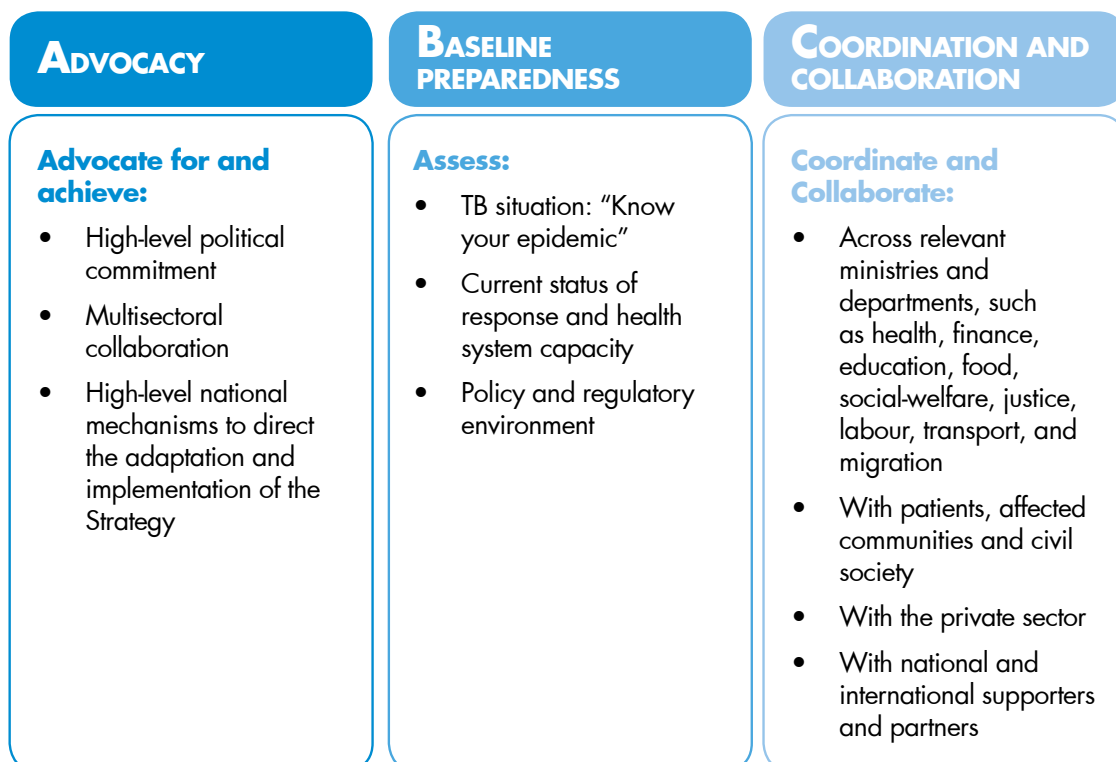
ADVOCACY

Advocate for and achieve:

- High-level political commitment
- Multisectoral collaboration
- High-level national mechanisms to direct the adaptation and implementation of the Strategy

BASELINE PREPAREDNESS

Assess:

- TB situation: "Know your epidemic"
- Current status of response and health system capacity
- Policy and regulatory environment

COORDINATION AND COLLABORATION

Coordinate and Collaborate:

- Across relevant ministries and departments, such as health, finance, education, food, social-welfare, justice, labour, transport, and migration
- With patients, affected communities and civil society
- With the private sector
- With national and international supporters and partners